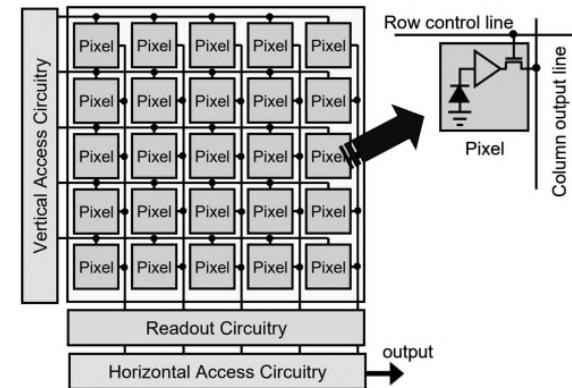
Vertical Access Circuitry

| Pixel | Pixel | Pixel | Pixel | Pixel |
|---|---|---|---|---|
| Pixel | Pixel | Pixel | Pixel | Pixel |
| Pixel | Pixel | Pixel | Pixel | Pixel |
| Pixel | Pixel | Pixel | Pixel | Pixel |
| Pixel | Pixel | Pixel | Pixel | Pixel |

Row control line

Column output line

Pixel

Readout Circuitry

Horizontal Access Circuitry

output